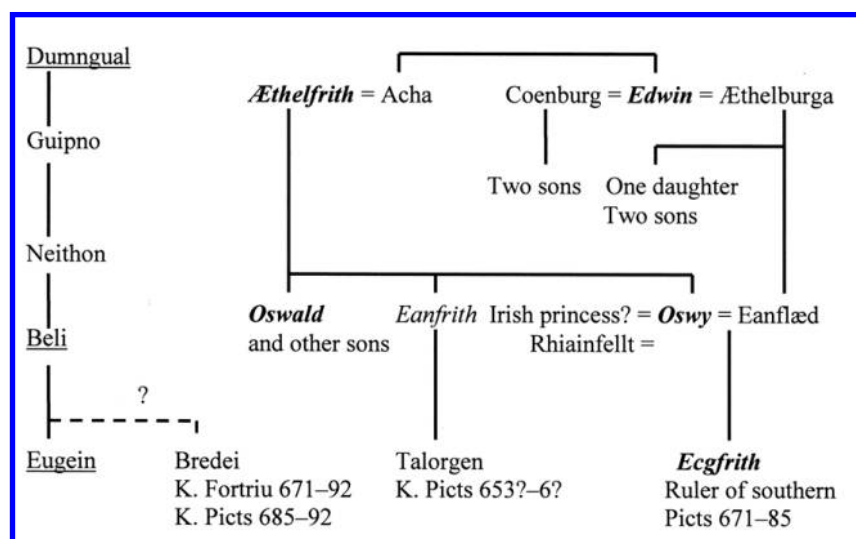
Dumngual

Guipno

Neithon

Beli

?

Eugein

Bredei
K. Fortriu 671–92
K. Picts 685–92

Æthelfrith = Acha

Coenburg = Edwin = Æthelburga

Two sons

One daughter
Two sons

Oswald
and other sons

Eanfrith

Irish princess? = Oswy = Eanflæd
Rhiainfellt =

Talorgen
K. Picts 653?–6?

Ecgfrith
Ruler of southern Picts 671–85